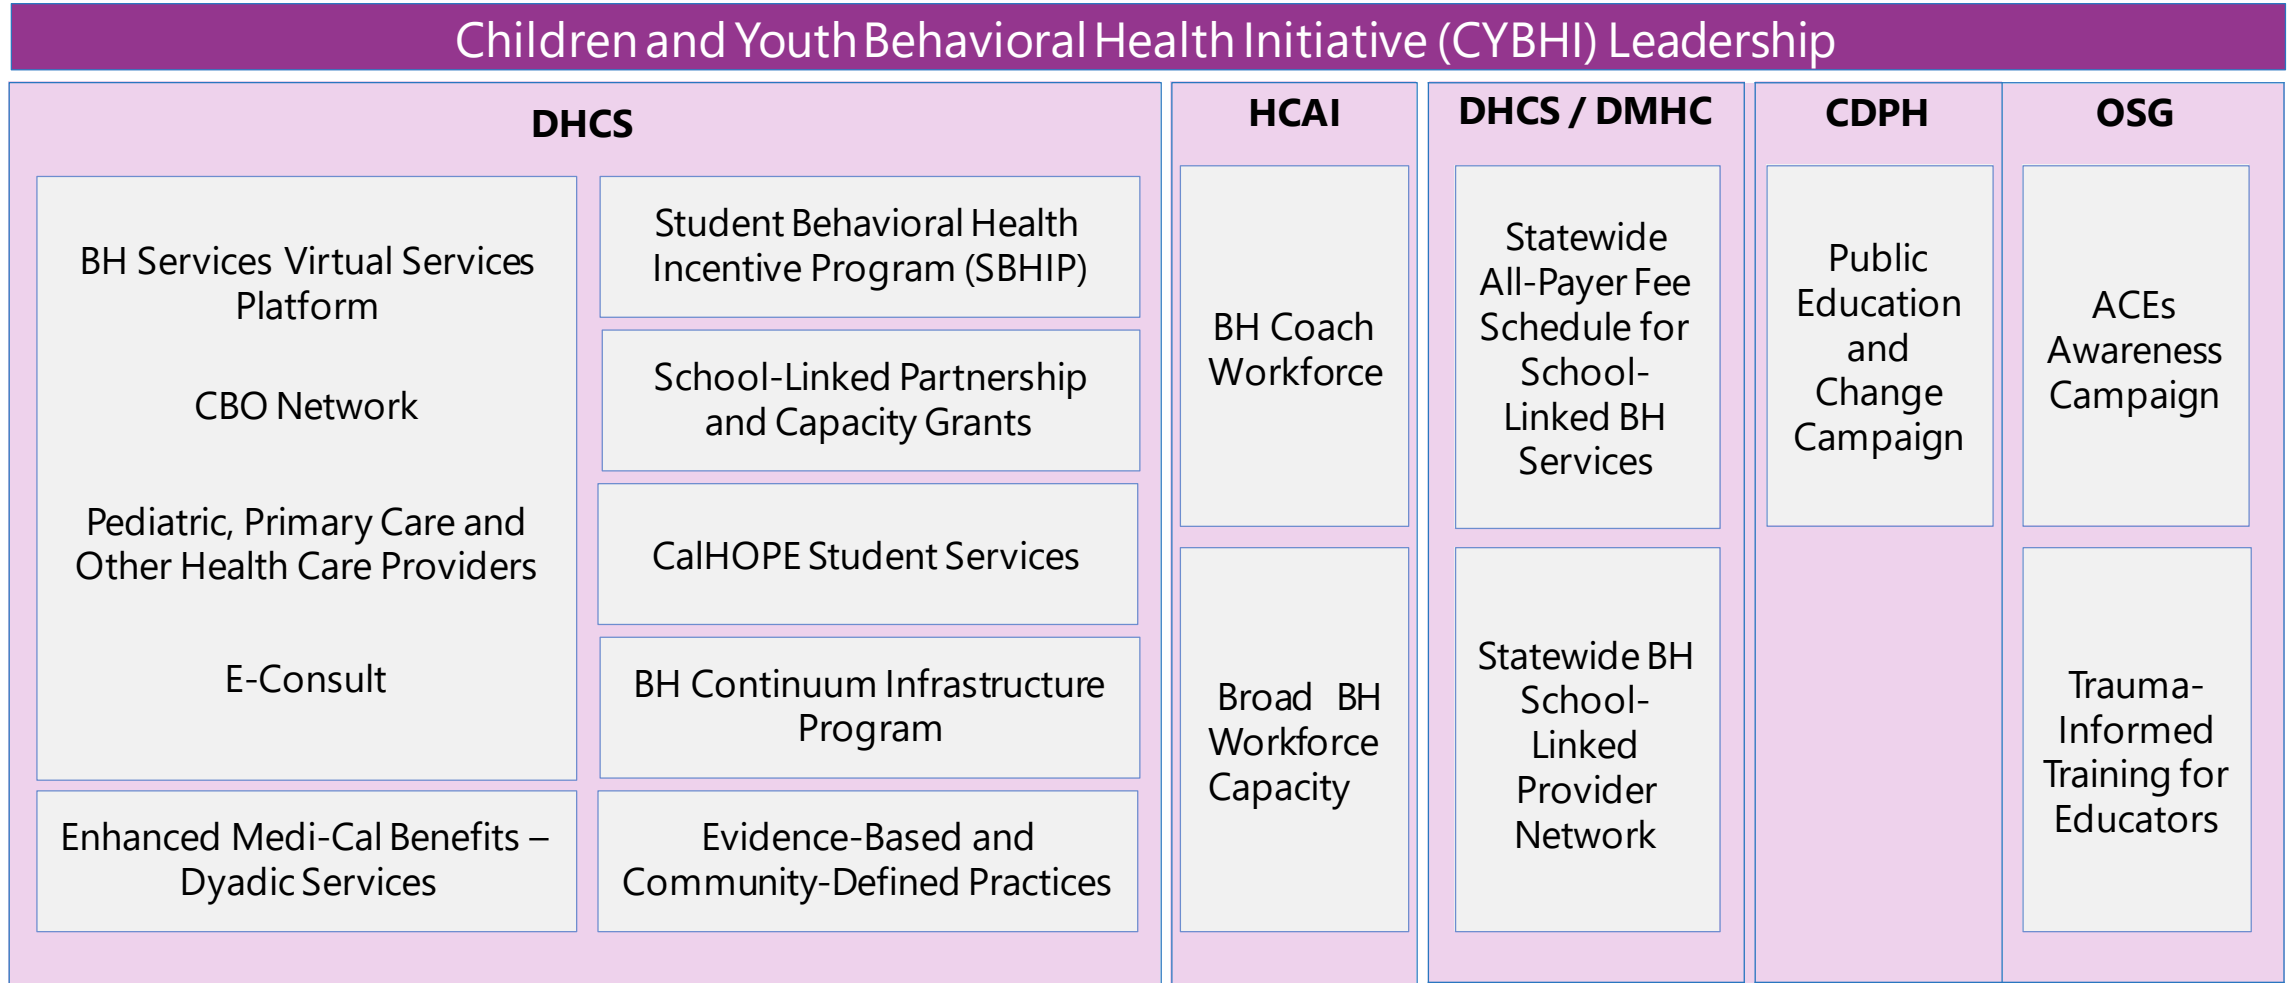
Children and Youth Behavioral Health Initiative (CYBHI) Leadership

DHCS

BH Services Virtual Services Platform

CBO Network

Pediatric, Primary Care and Other Health Care Providers

E-Consult

Enhanced Medi-Cal Benefits – Dyadic Services

Student Behavioral Health Incentive Program (SBHIP)

School-Linked Partnership and Capacity Grants

CalHOPE Student Services

BH Continuum Infrastructure Program

Evidence-Based and Community-Defined Practices

HCAI

BH Coach Workforce

Broad BH Workforce Capacity

DHCS / DMHC

Statewide All-Payer Fee Schedule for School-Linked BH Services

Statewide BH School-Linked Provider Network

CDPH

Public Education and Change Campaign

OSG

ACEs Awareness Campaign

Trauma-Informed Training for Educators